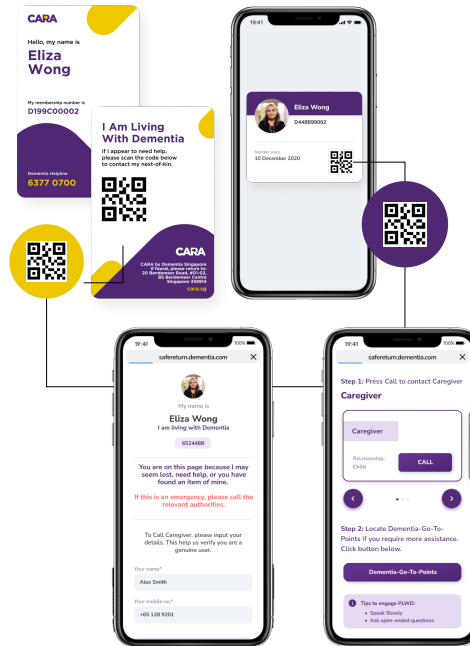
CARA

Hello, my name is

Eliza Wong

My membership number is

D199C00002

Dementia Helpline

6377 0700

I Am Living With Dementia

If I appear to need help, please scan the code below to contact my next-of-kin.

CARA

CARA by Dementia Singapore
If found, please return to:
20 Bendemeer Road, #01-02,
BS Bendemeer Centre
Singapore 339914

cara.sg

19:41

Eliza Wong

D448899002

Member since
10 December 2020

19:41

100%

saferetum.dementia.com

My name is

Eliza Wong

I am living with Dementia

6524488

You are on this page because I may seem lost, need help, or you have found an item of mine.

If this is an emergency, please call the relevant authorities.

To Call Caregiver, please input your details. This help us verify you are a genuine user.

Your name*

Alex Smith

Your mobile no*

+65 128 9201

19:41

100%

saferetum.dementia.com

Step 1: Press Call to contact Caregiver

Caregiver

Caregiver

Relationship:
Child

CALL

Step 2: Locate Dementia-Go-To-Points if you require more assistance. Click button below.

Dementia-Go-To-Points

Tips to engage PLWD:
• Speak Slowly
• Ask open-ended questions